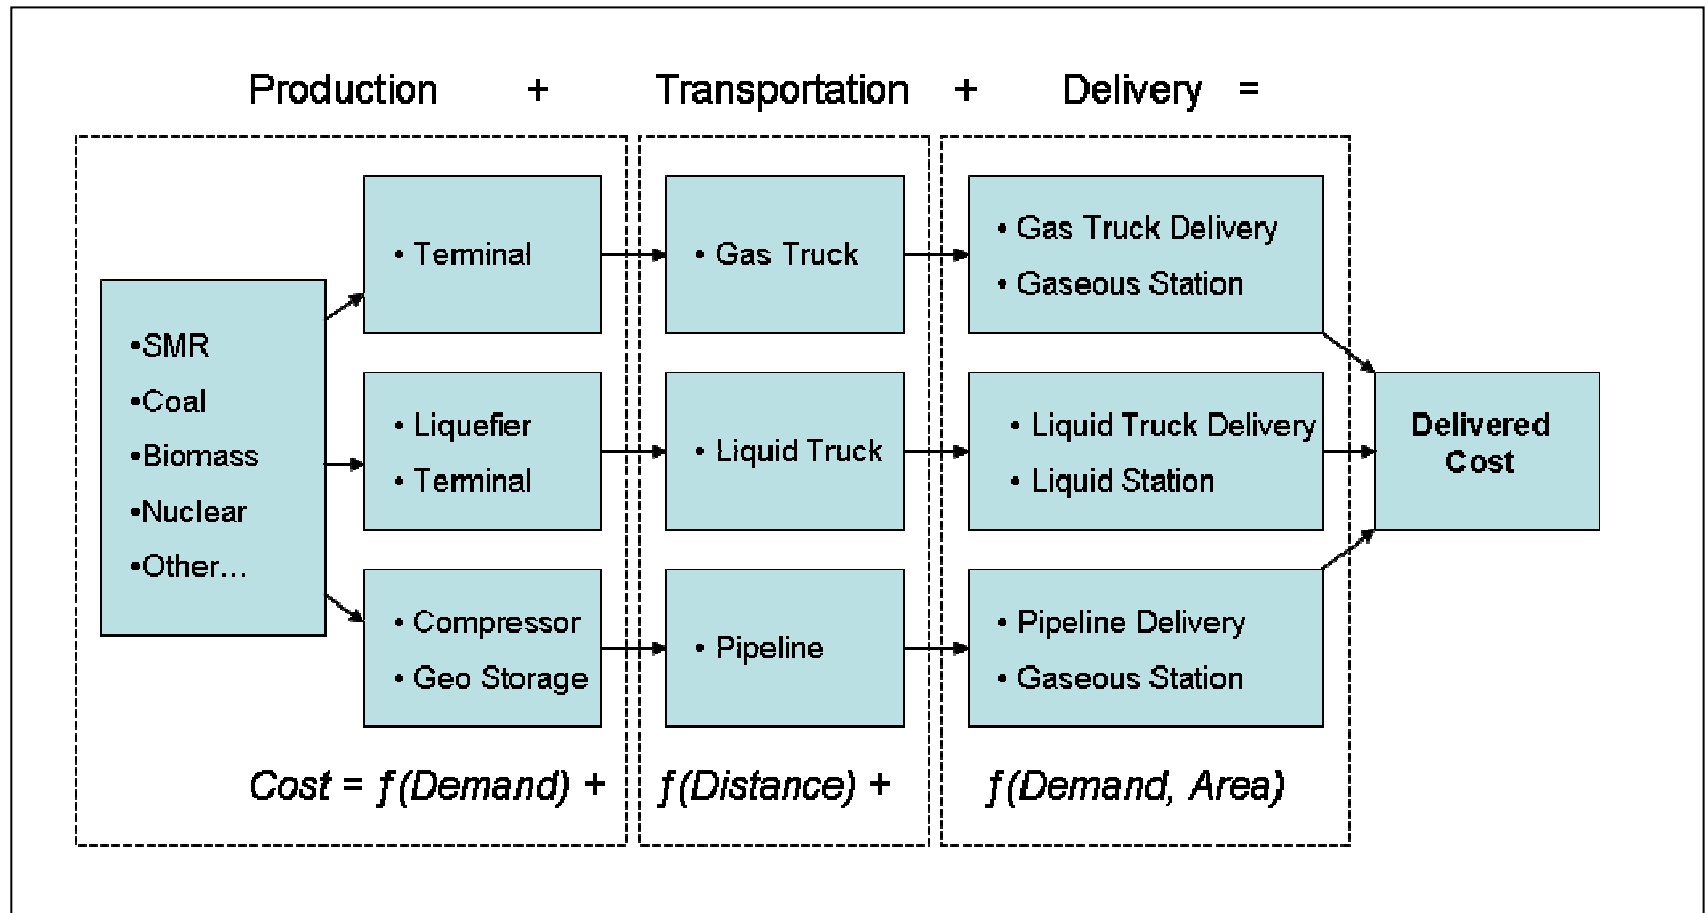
Production + Transportation + Delivery =

•SMR
•Coal
•Biomass
•Nuclear
•Other...

• Terminal

• Liquefier
• Terminal

• Compressor
• Geo Storage

• Gas Truck

• Liquid Truck

• Pipeline

• Gas Truck Delivery
• Gaseous Station

• Liquid Truck Delivery
• Liquid Station

• Pipeline Delivery
• Gaseous Station

Delivered Cost

Cost = ƒ(Demand) + ƒ(Distance) + ƒ(Demand, Area)